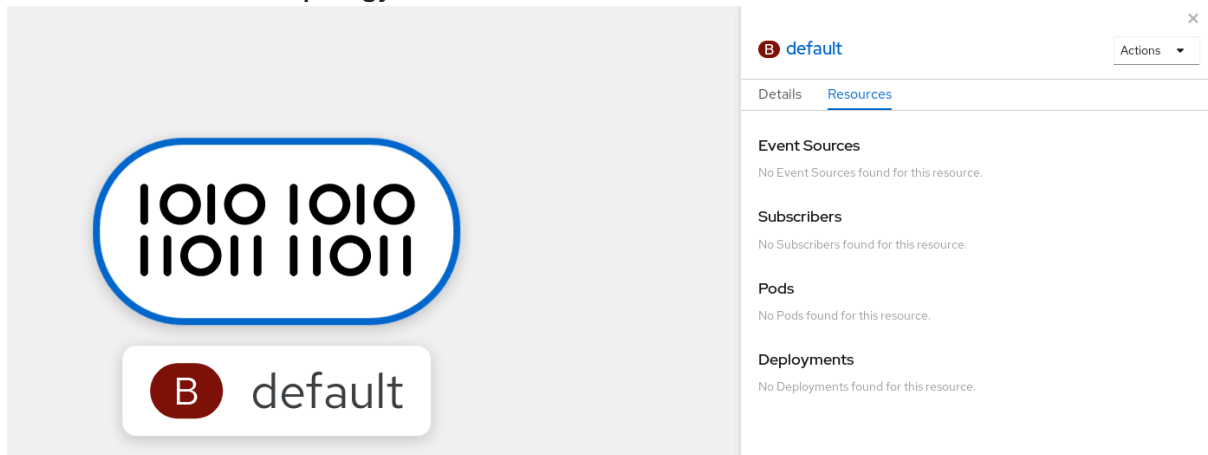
1010 1010
11011 11011

B default

×

B default

Actions

Details Resources

Event Sources

No Event Sources found for this resource.

Subscribers

No Subscribers found for this resource.

Pods

No Pods found for this resource.

Deployments

No Deployments found for this resource.